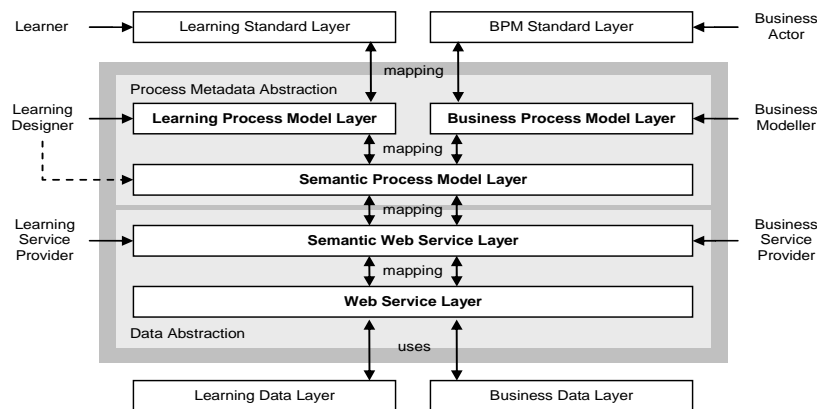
Learner

Learning Standard Layer

BPM Standard Layer

Business Actor

mapping

Process Metadata Abstraction

Learning Designer

Learning Process Model Layer

Business Process Model Layer

Business Modeller

mapping

Semantic Process Model Layer

mapping

Learning Service Provider

Semantic Web Service Layer

Business Service Provider

mapping

Web Service Layer

Data Abstraction

uses

Learning Data Layer

Business Data Layer